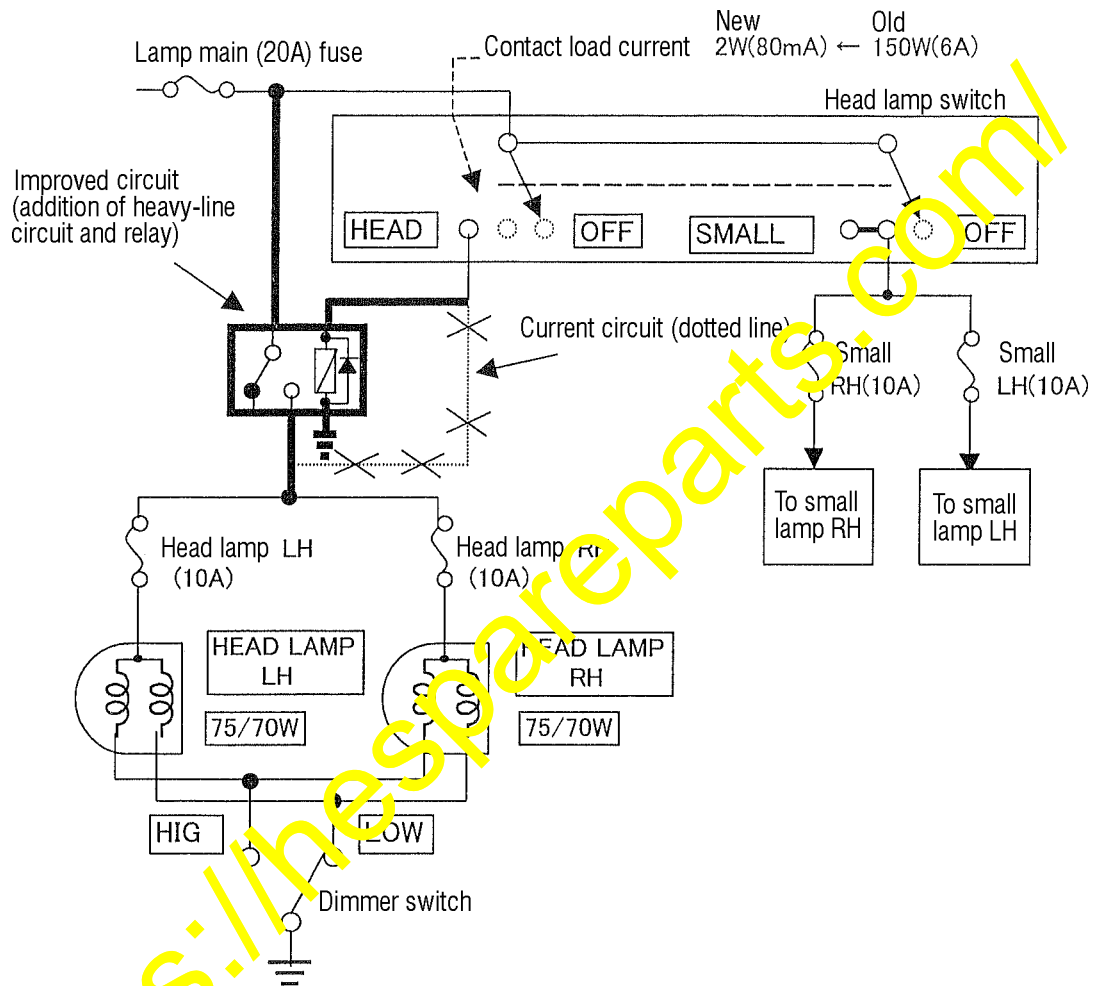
Lamp main (20A) fuse

Contact load current

New
2W(80mA) ← 150W(6A)
Old

Head lamp switch

Improved circuit (addition of heavy-line circuit and relay)

HEAD

OFF

SMALL

OFF

Current circuit (dotted line)

Small RH(10A)

Small LH(10A)

To small lamp RH

To small lamp LH

Head lamp LH (10A)

Head lamp RH (10A)

HEAD LAMP LH

HEAD LAMP RH

75/70W

75/70W

HIG

LOW

Dimmer switch

s://hespareparts.com/